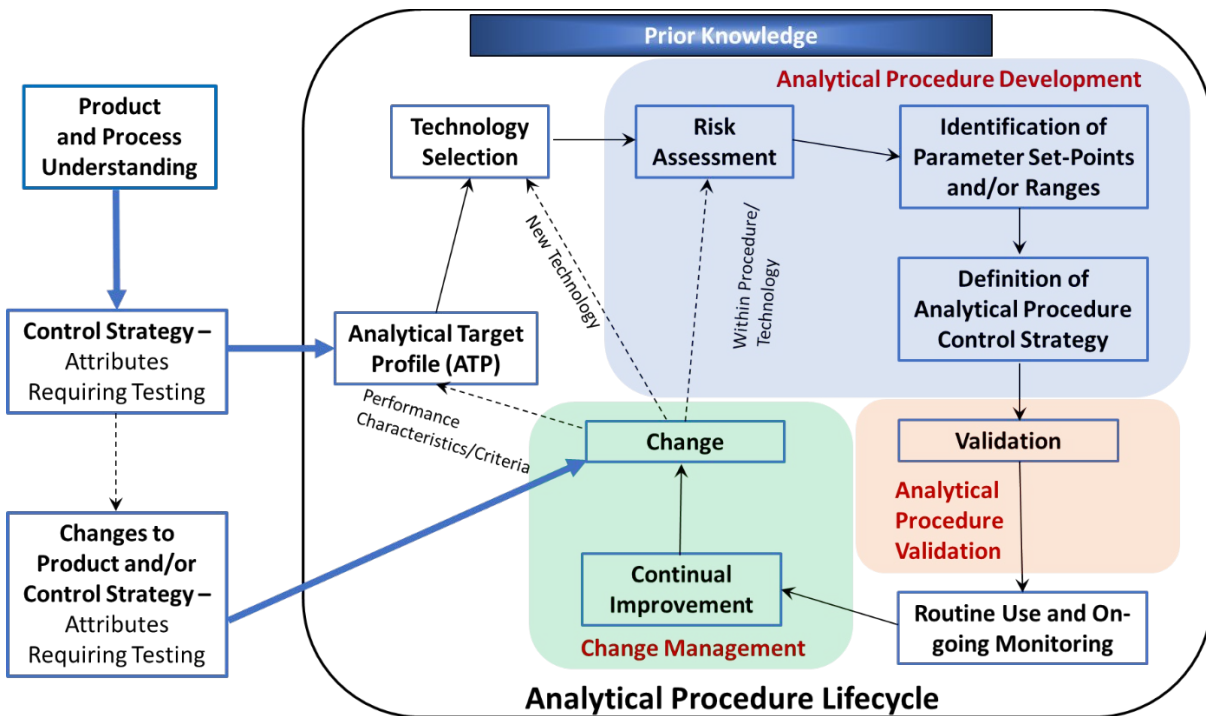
Prior Knowledge

Product and Process Understanding

Control Strategy – Attributes Requiring Testing

Changes to Product and/or Control Strategy – Attributes Requiring Testing

Analytical Procedure Development

Technology Selection

Risk Assessment

Identification of Parameter Set-Points and/or Ranges

Definition of Analytical Procedure Control Strategy

New Technology

Within Procedure/ Technology

Analytical Target Profile (ATP)

Performance Characteristics/Criteria

Change

Validation

Analytical Procedure Validation

Continual Improvement

Change Management

Routine Use and Ongoing Monitoring

Analytical Procedure Lifecycle